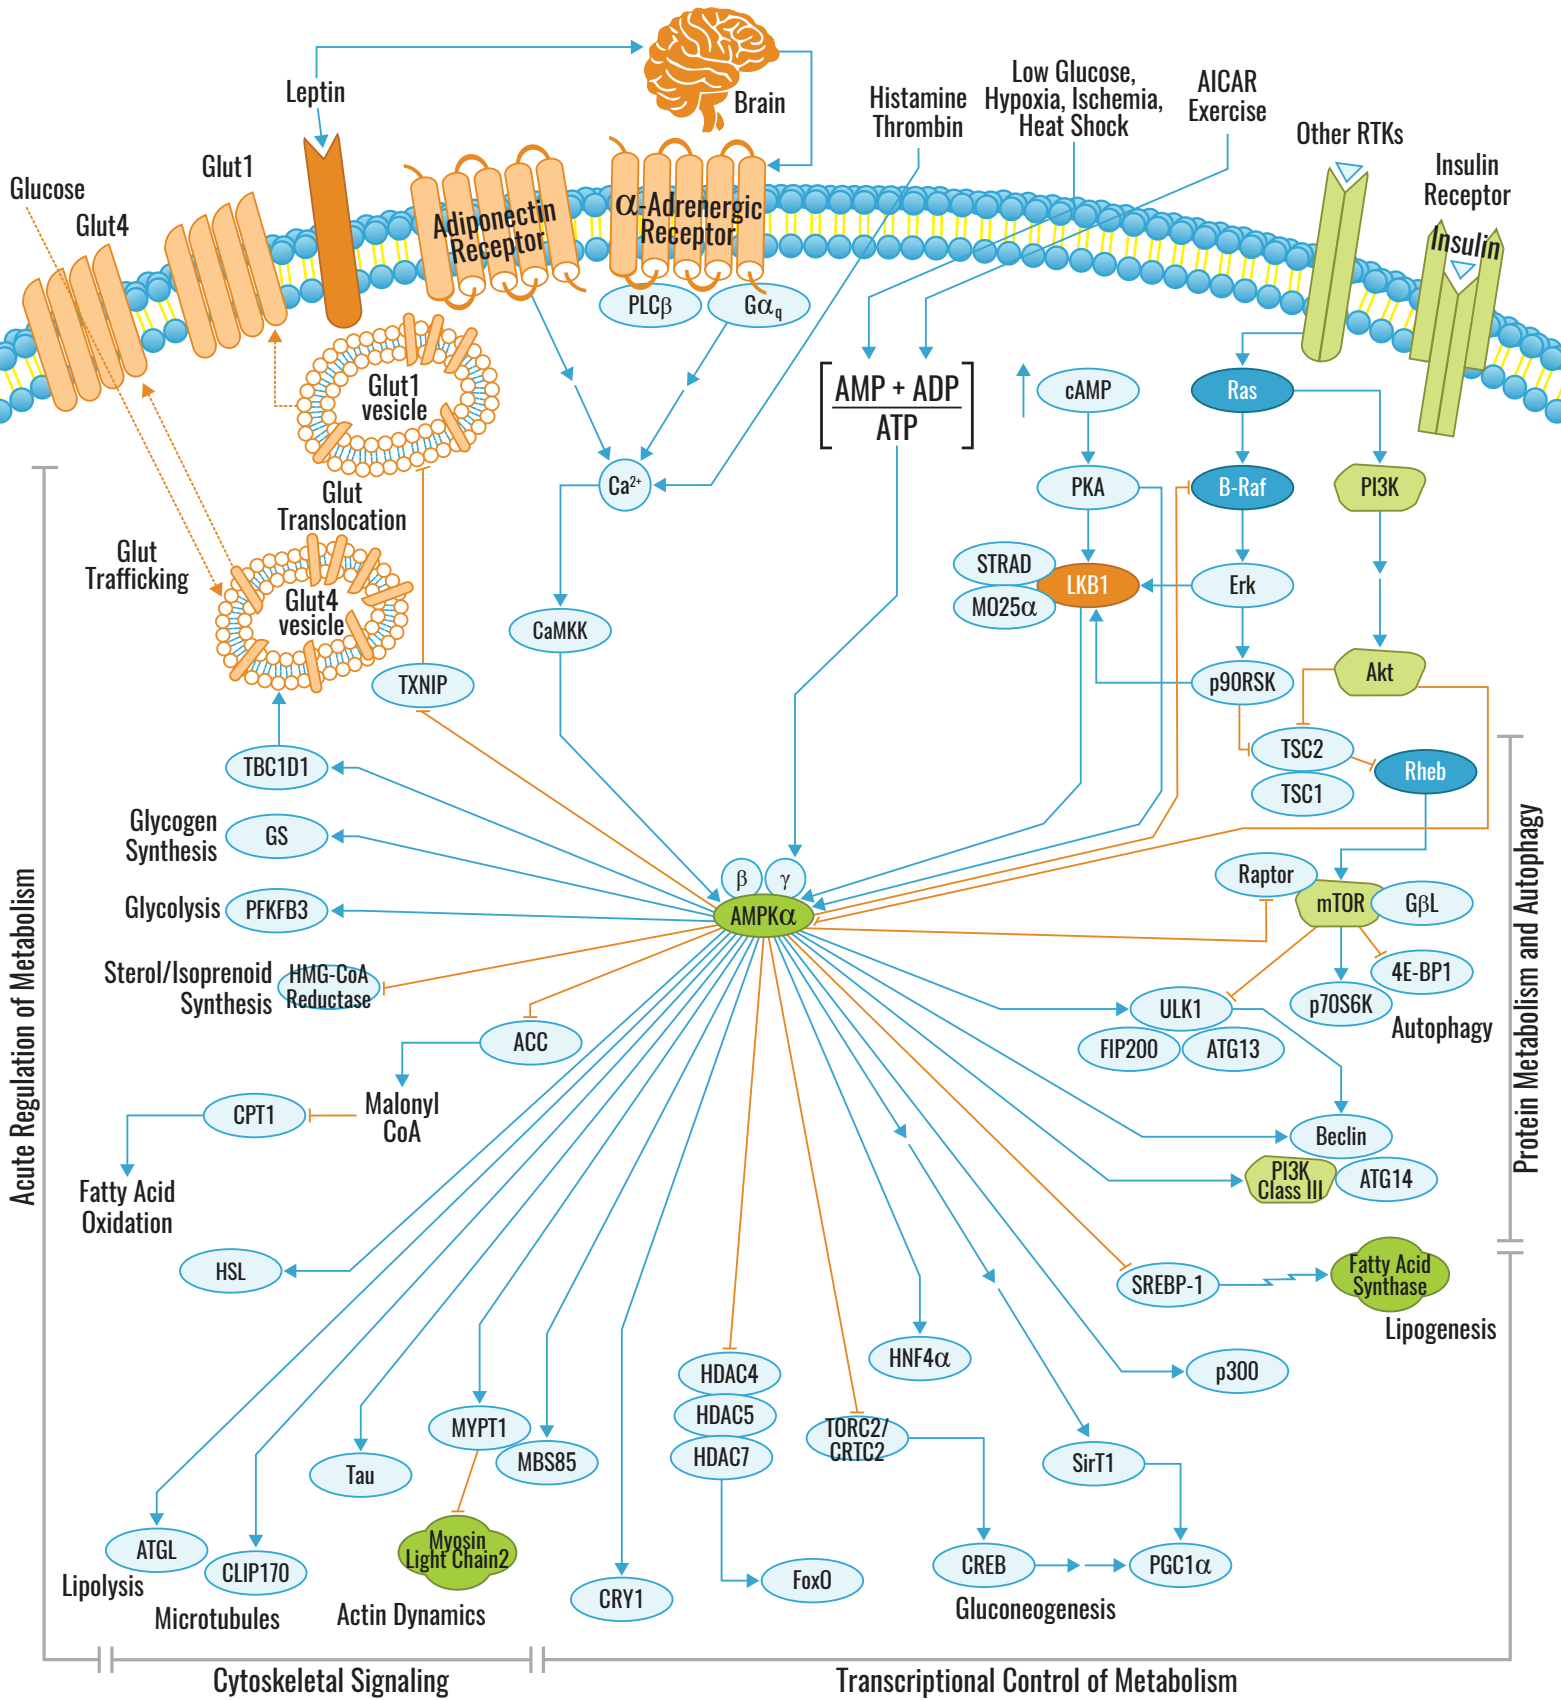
Leptin
Brain
Histamine Thrombin
Low Glucose, Hypoxia, Ischemia, Heat Shock
AICAR Exercise
Other RTKs
Insulin Receptor
Insulin
Glucose
Glut1
Glut4
Adiponectin Receptor
α-Adrenergic Receptor
PLCβ
Gα$_q$
AMP + ADP / ATP
cAMP
Ras
Glut1 vesicle
Glut Translocation
Glut Trafficking
Glut4 vesicle
Ca$^{2+}$
PKA
B-Raf
PI3K
STRAD
LKB1
Erk
MO25α
CaMKK
TXNIP
p90RSK
Akt
TSC2
Rheb
TSC1
TBC1D1
Glycogen Synthesis
GS
Glycolysis
PFKFB3
β
γ
AMPKα
Raptor
mTOR
GβL
Sterol/Isoprenoid Synthesis
HMG-CoA Reductase
4E-BP1
p70S6K
ULK1
Autophagy
ACC
FIP200
ATG13
Malonyl CoA
CPT1
Fatty Acid Oxidation
Beclin
PI3K Class III
ATG14
HSL
SREBP-1
Fatty Acid Synthase
Lipogenesis
HNF4α
p300
HDAC4
HDAC5
HDAC7
TORC2/ CRTC2
MYPT1
MBS85
Tau
SirT1
Myosin Light Chain2
ATGL
CLIP170
CRY1
FoxO
CREB
PGC1α
Lipolysis
Microtubules
Actin Dynamics
Gluconeogenesis
Acute Regulation of Metabolism
Protein Metabolism and Autophagy
Cytoskeletal Signaling
Transcriptional Control of Metabolism